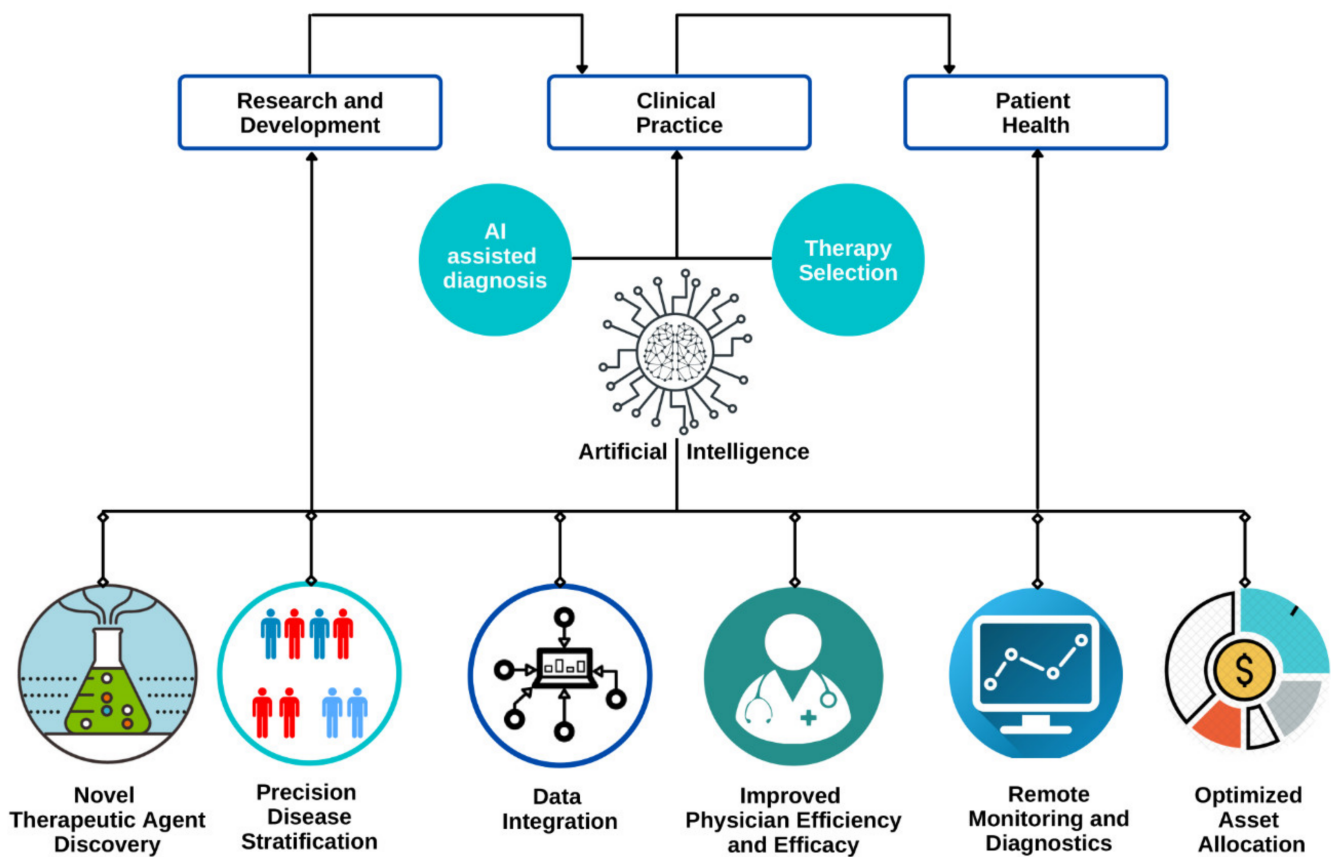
Research and Development

Clinical Practice

Patient Health

AI assisted diagnosis

Therapy Selection

Artificial Intelligence

$

Novel Therapeutic Agent Discovery

Precision Disease Stratification

Data Integration

Improved Physician Efficiency and Efficacy

Remote Monitoring and Diagnostics

Optimized Asset Allocation